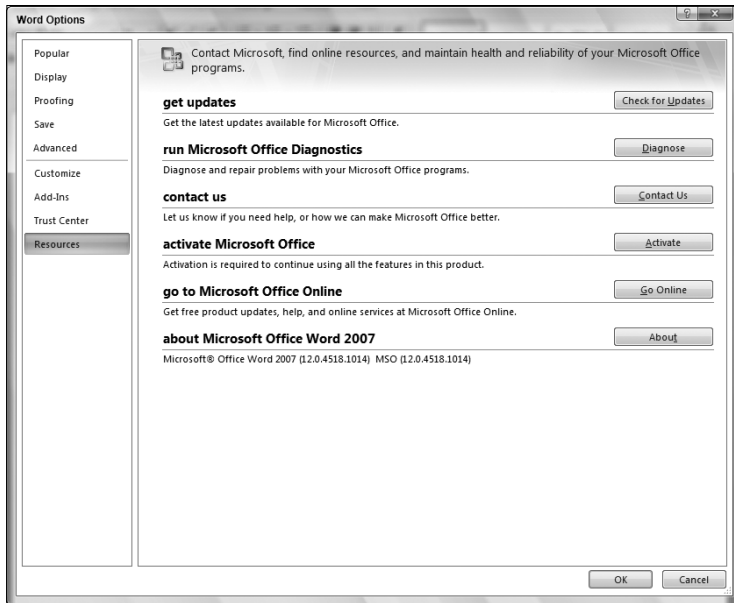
Word Options

?

Popular
Display
Proofing
Save
Advanced
Customize
Add-Ins
Trust Center
Resources

Contact Microsoft, find online resources, and maintain health and reliability of your Microsoft Office programs.

get updates
Check for Updates
Get the latest updates available for Microsoft Office.

run Microsoft Office Diagnostics
Diagnose
Diagnose and repair problems with your Microsoft Office programs.

contact us
Contact Us
Let us know if you need help, or how we can make Microsoft Office better.

activate Microsoft Office
Activate
Activation is required to continue using all the features in this product.

go to Microsoft Office Online
Go Online
Get free product updates, help, and online services at Microsoft Office Online.

about Microsoft Office Word 2007
About
Microsoft® Office Word 2007 (12.0.4518.1014) MSO (12.0.4518.1014)

OK
Cancel